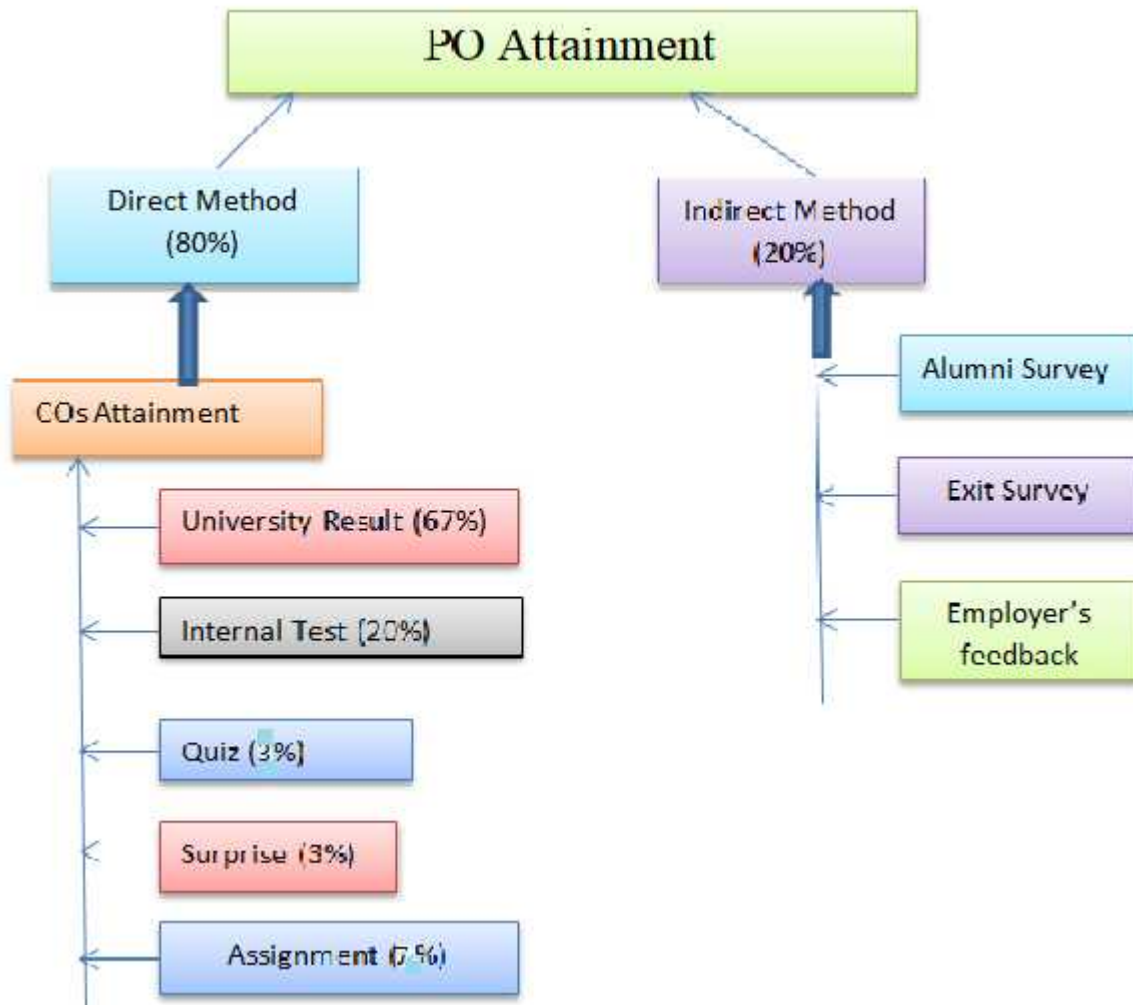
PO Attainment

Direct Method (80%)

Indirect Method (20%)

COs Attainment

University Result (67%)

Internal Test (20%)

Quiz (3%)

Surprise (3%)

Assignment (7%)

Alumni Survey

Exit Survey

Employer's feedback